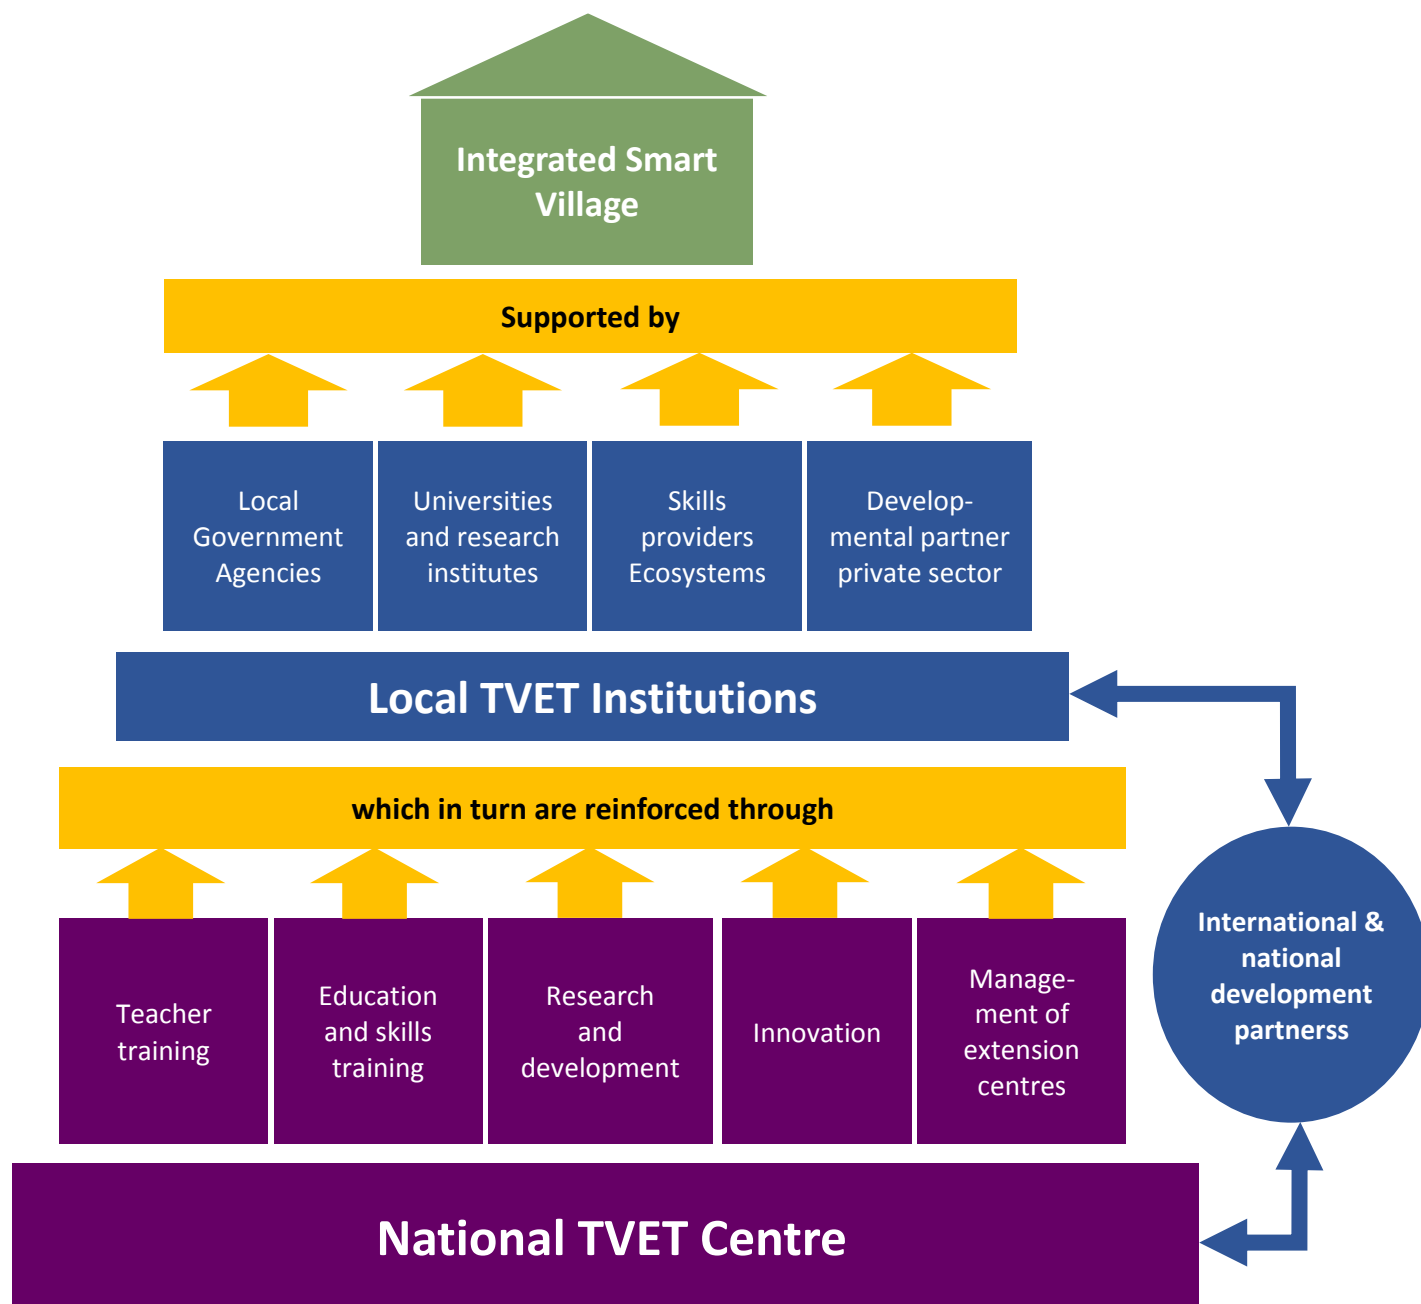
Integrated Smart Village

Supported by

Local Government Agencies

Universities and research institutes

Skills providers Ecosystems

Developmental partner private sector

Local TVET Institutions

which in turn are reinforced through

Teacher training

Education and skills training

Research and development

Innovation

Management of extension centres

International & national development partnerss

National TVET Centre